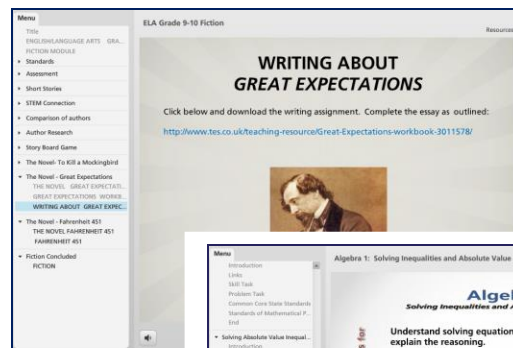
Menu

Title
ENGLISH/LANGUAGE ARTS GRA...
FICTION MODULE

Standards

Assessment

Short Stories

STEM Connection

Comparison of authors

Author Research

Story Board Game

The Novel- To Kill a Mockingbird

The Novel - Great Expectations
THE NOVEL GREAT EXPECTATI...
GREAT EXPECTATIONS WORKB...
WRITING ABOUT GREAT EXPEC...

The Novel - Fahrenheit 451
THE NOVEL FAHRENHEIT 451
FAHRENHEIT 451

Fiction Concluded
FICTION

ELA Grade 9-10 Fiction

Resources

WRITING ABOUT
*GREAT EXPECTATIONS*

Click below and download the writing assignment. Complete the essay as outlined:

http://www.tes.co.uk/teaching-resource/Great-Expectations-workbook-3011578/

Menu

Introduction
Links
Skill Task
Problem Task
Common Core State Standards
Standards of Mathematical P...
End

Solving Absolute Value Inequal...
Introduction

Algebra 1: Solving Inequalities and Absolute Value

Algel
Solving Inequalities and A

Understand solving equation
explain the reasoning.